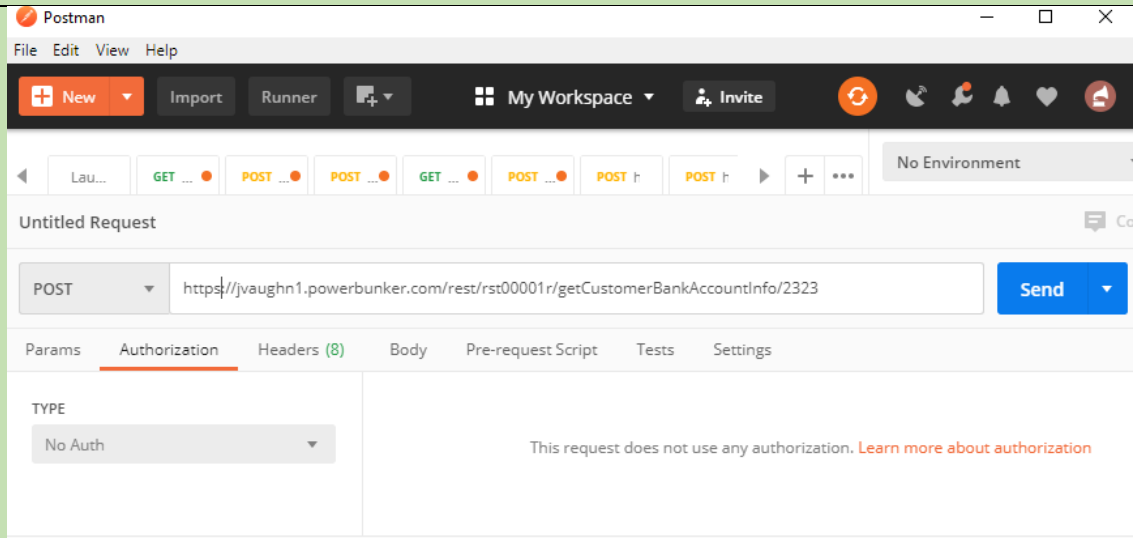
Postman

File Edit View Help

New Import Runner My Workspace Invite

Lau... GET ... POST ... POST ... GET ... POST ... POST F POST F

No Environment

Untitled Request

Co

POST https//jvaughn1.powerbunker.com/rest/rst00001r/getCustomerBankAccountInfo/2323 Send

Params Authorization Headers (8) Body Pre-request Script Tests Settings

TYPE

No Auth

This request does not use any authorization. Learn more about authorization